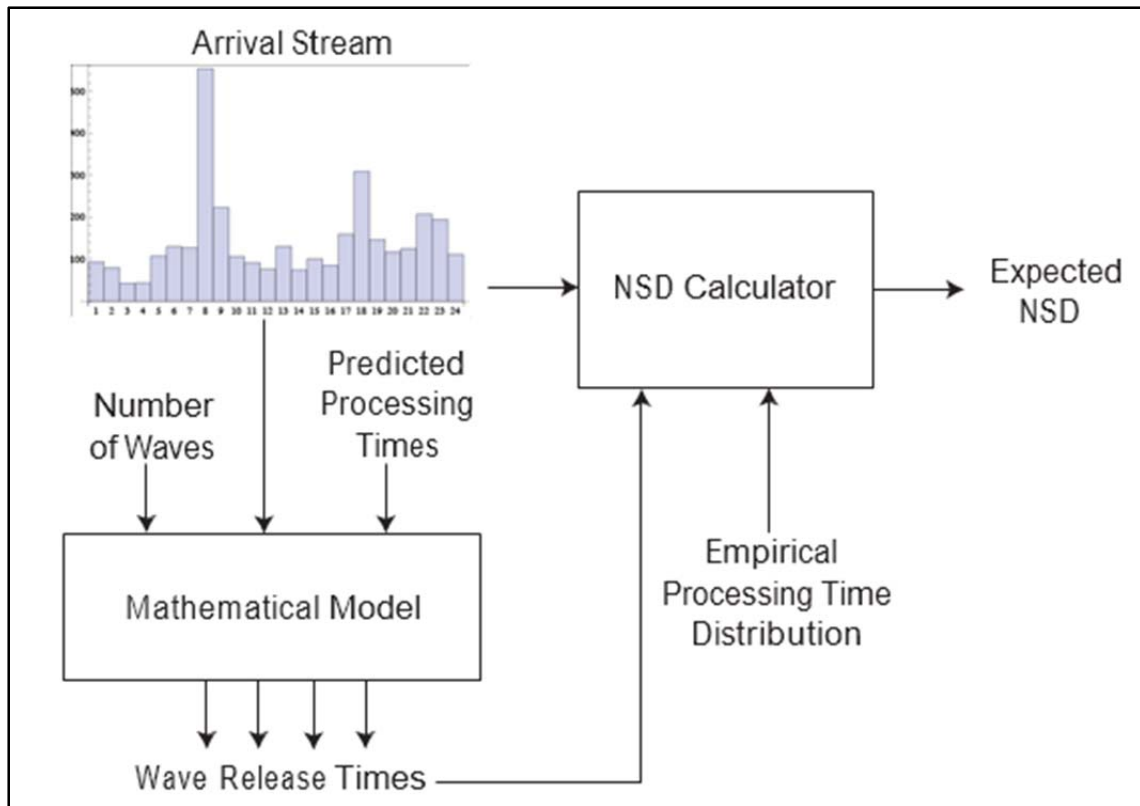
Arrival Stream

500
400
300
200
100

1 2 3 4 5 6 7 8 9 10 11 12 13 14 15 16 17 18 19 20 21 22 23 24

NSD Calculator

Expected NSD

Number of Waves

Predicted Processing Times

Mathematical Model

Empirical Processing Time Distribution

Wave Release Times